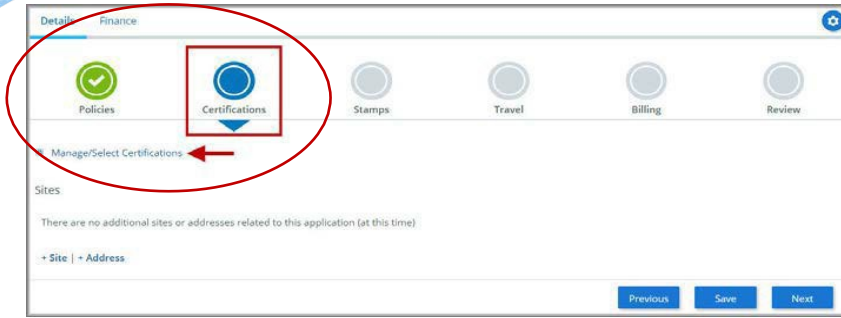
Details Finance

Policies
Certifications
Stamps
Travel
Billing
Review

Manage/Select Certifications

Sites

There are no additional sites or addresses related to this application (at this time)

+ Site | + Address

Previous
Save
Next